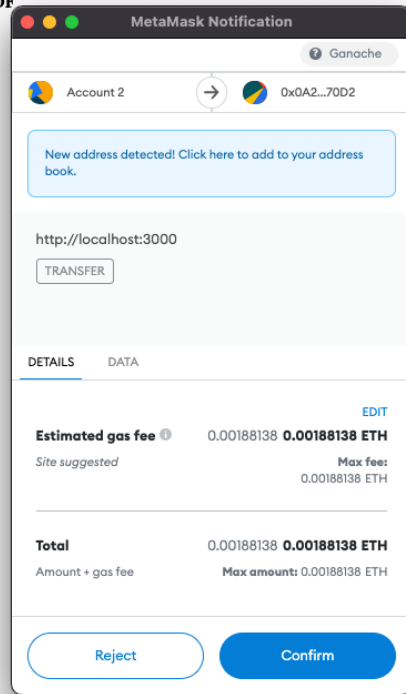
MetaMask Notification

Ganache

Account 2

0x0A2...70D2

New address detected! Click here to add to your address book.

http://localhost:3000

TRANSFER

DETAILS DATA

EDIT

Estimated gas fee 0.00188138 0.00188138 ETH

Site suggested

Max fee: 0.00188138 ETH

Total 0.00188138 0.00188138 ETH

Amount + gas fee

Max amount: 0.00188138 ETH

Reject

Confirm